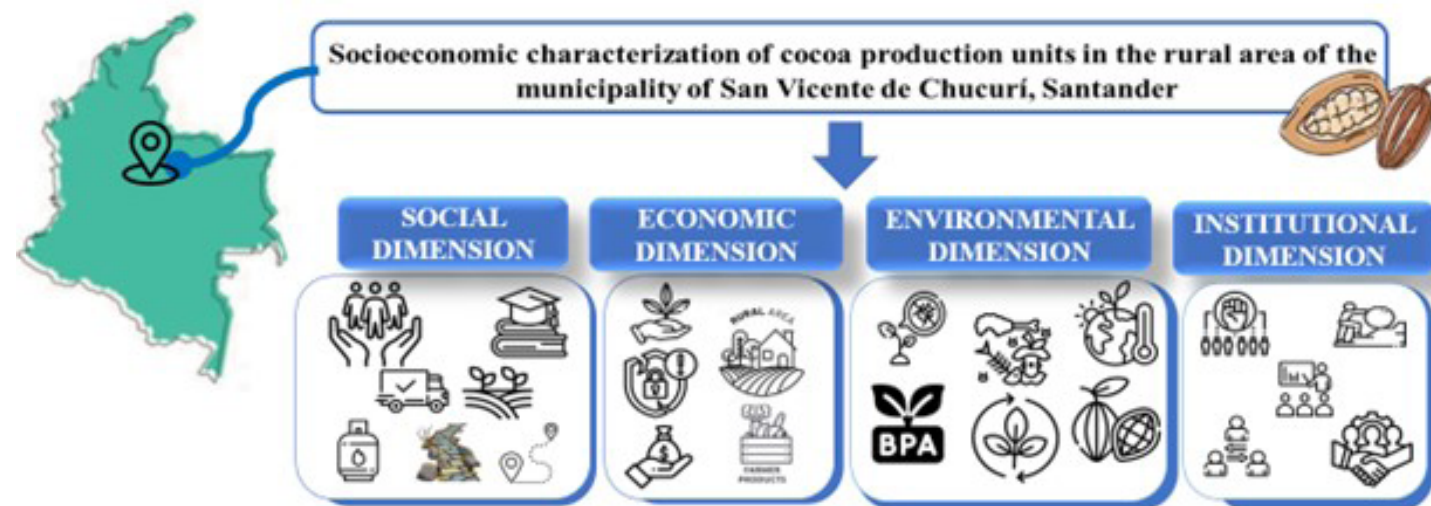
Socioeconomic characterization of cocoa production units in the rural area of the municipality of San Vicente de Chucurí, Santander

SOCIAL DIMENSION

ECONOMIC DIMENSION

ENVIRONMENTAL DIMENSION

INSTITUTIONAL DIMENSION

RURAL AREA

FARMER PRODUCTS

BPA